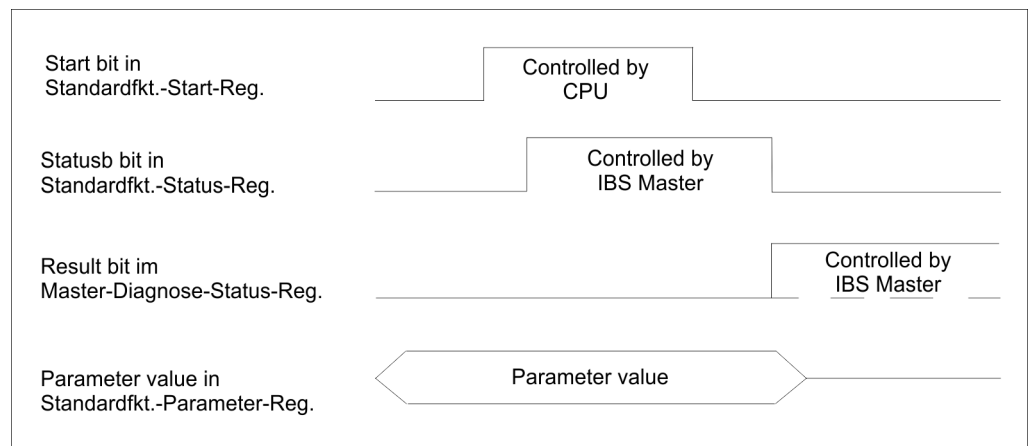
Start bit in
Standardfkt.-Start-Reg.

Controlled by
CPU

Statusb bit in
Standardfkt.-Status-Reg.

Controlled by
IBS Master

Result bit im
Master-Diagnose-Status-Reg.

Controlled by
IBS Master

Parameter value in
Standardfkt.-Parameter-Reg.

Parameter value